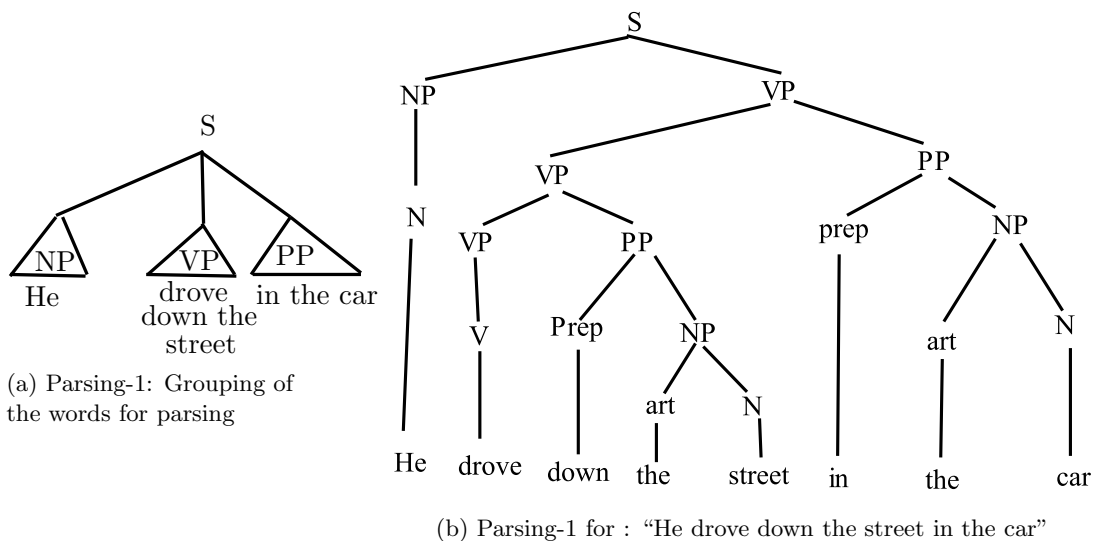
S

NP He
VP drove down the street
PP in the car

(a) Parsing-1: Grouping of the words for parsing

S
NP VP
N VP PP
VP PP prep NP
V Prep NP art N
art N
He drove down the street in the car

(b) Parsing-1 for : "He drove down the street in the car"